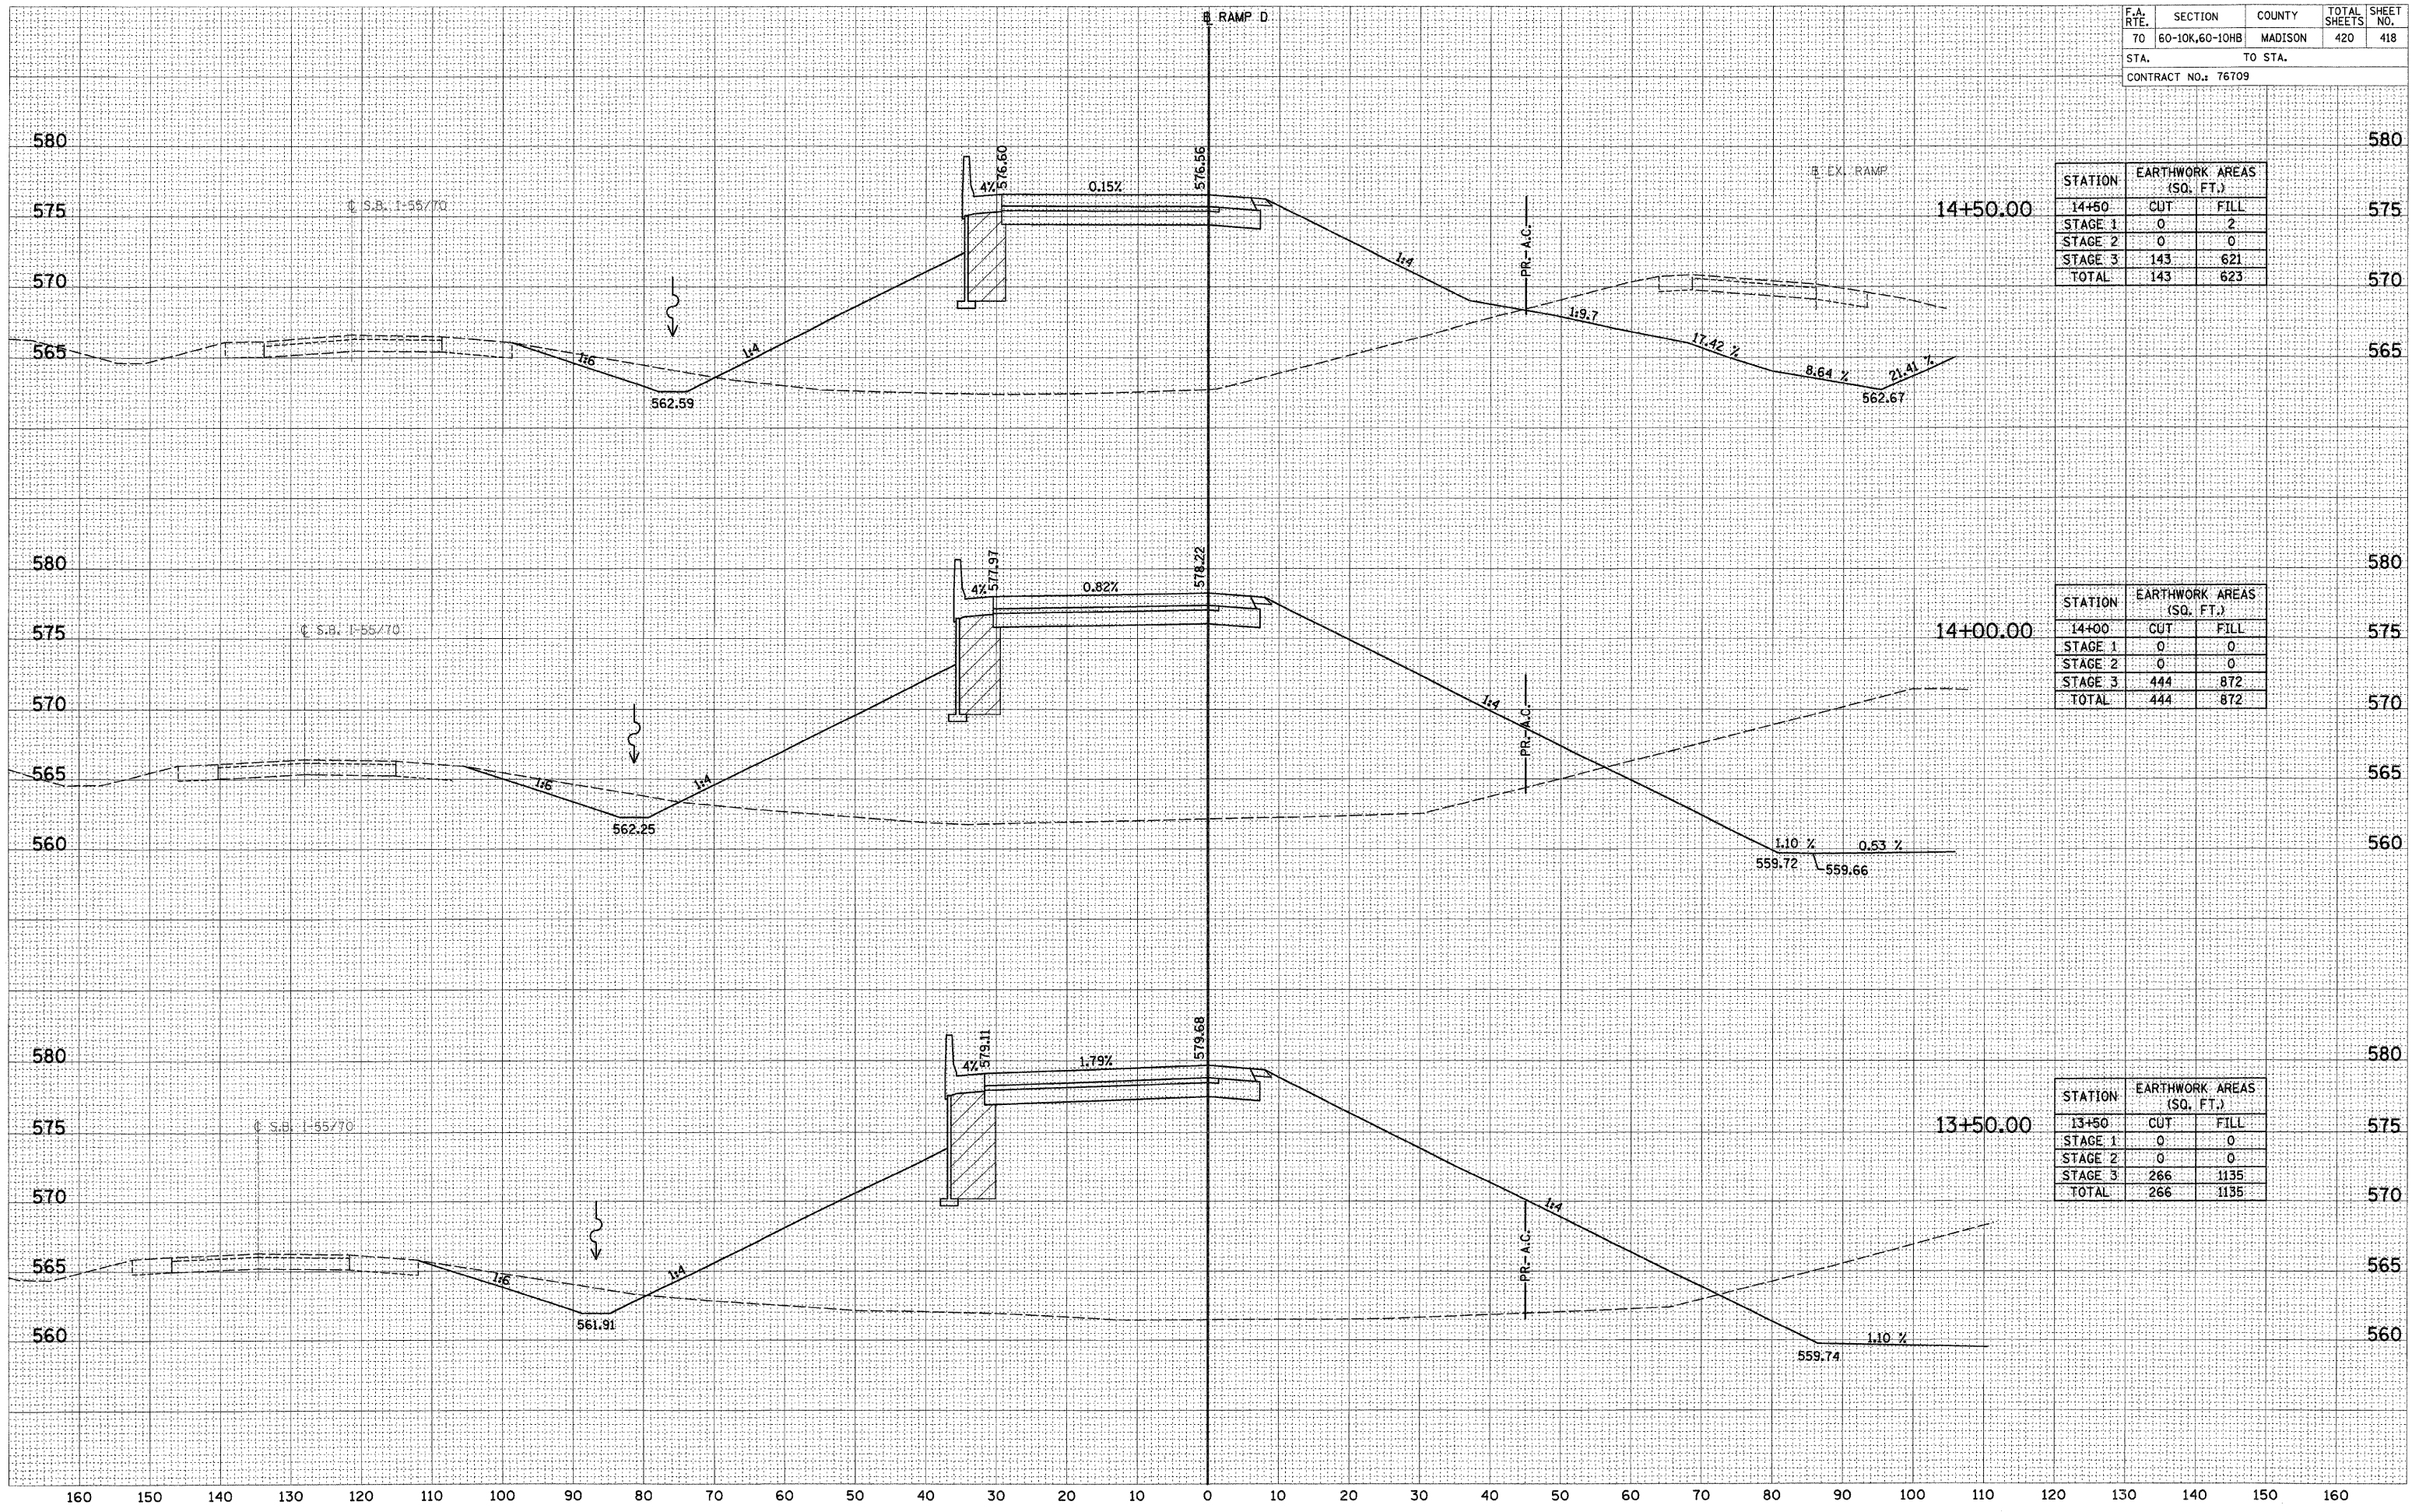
℄ RAMP D

| F.A. RTE. | SECTION | COUNTY | TOTAL SHEETS | SHEET NO. |
|---|---|---|---|---|
| 70 | 60-10K,60-10HB | MADISON | 420 | 418 |

STA. TO STA.

CONTRACT NO.: 76709

580 575 570 565

℄ S.B. I-55/70

4% 576.60 0.15% 576.56

℄ EX. RAMP

1:6 1:4 562.59 1:4 PR. A.C. 1:9.7 17.42 % 8.64 % 21.41 % 562.67

14+50.00

| STATION | EARTHWORK AREAS (SQ. FT.) | |
|---|---|---|
| 14+50 | CUT | FILL |
| STAGE 1 | 0 | 2 |
| STAGE 2 | 0 | 0 |
| STAGE 3 | 143 | 621 |
| TOTAL | 143 | 623 |

580 575 570 565 560

℄ S.B. I-55/70

4% 577.97 0.82% 578.22

1:6 1:4 562.25 1:4 PR. A.C. 1.10 % 0.53 % 559.72 559.66

14+00.00

| STATION | EARTHWORK AREAS (SQ. FT.) | |
|---|---|---|
| 14+00 | CUT | FILL |
| STAGE 1 | 0 | 0 |
| STAGE 2 | 0 | 0 |
| STAGE 3 | 444 | 872 |
| TOTAL | 444 | 872 |

580 575 570 565 560

℄ S.B. I-55/70

4% 579.11 1.79% 579.68

1:6 1:4 561.91 1:4 PR. A.C. 1.10 % 559.74

13+50.00

| STATION | EARTHWORK AREAS (SQ. FT.) | |
|---|---|---|
| 13+50 | CUT | FILL |
| STAGE 1 | 0 | 0 |
| STAGE 2 | 0 | 0 |
| STAGE 3 | 266 | 1135 |
| TOTAL | 266 | 1135 |

160 150 140 130 120 110 100 90 80 70 60 50 40 30 20 10 0 10 20 30 40 50 60 70 80 90 100 110 120 130 140 150 160